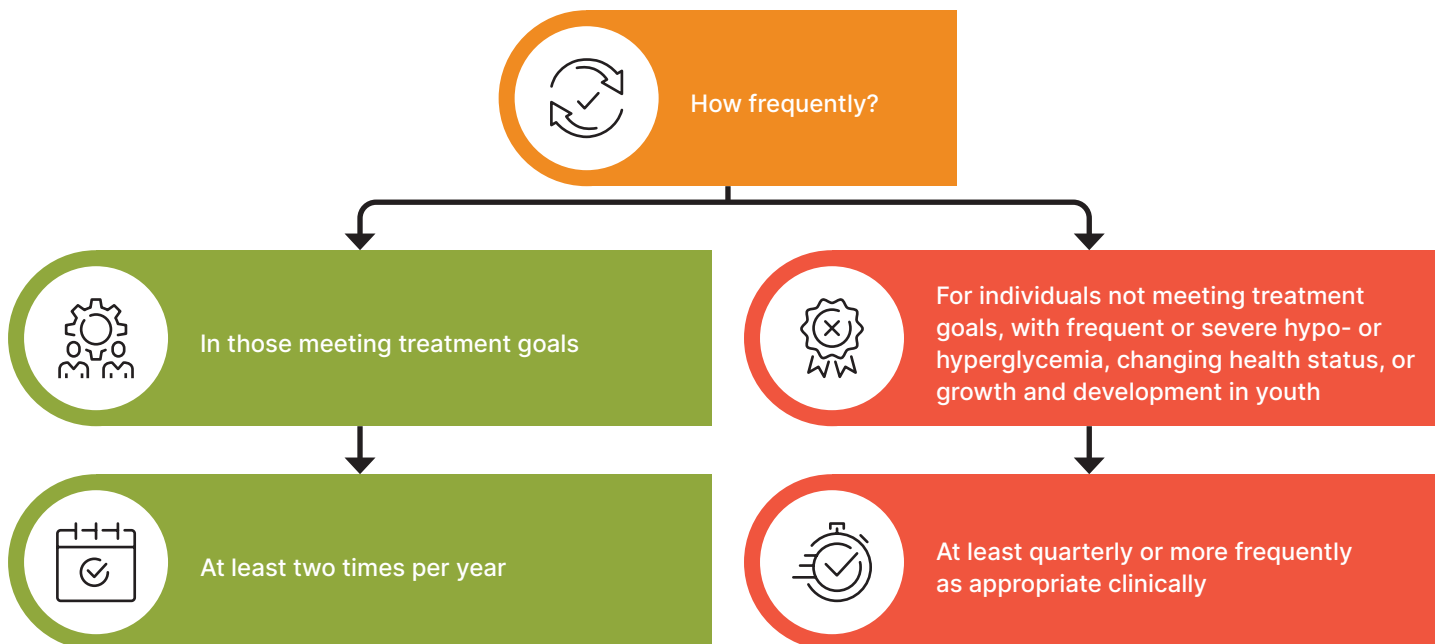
How frequently?

In those meeting treatment goals

For individuals not meeting treatment goals, with frequent or severe hypo- or hyperglycemia, changing health status, or growth and development in youth

At least two times per year

At least quarterly or more frequently as appropriate clinically